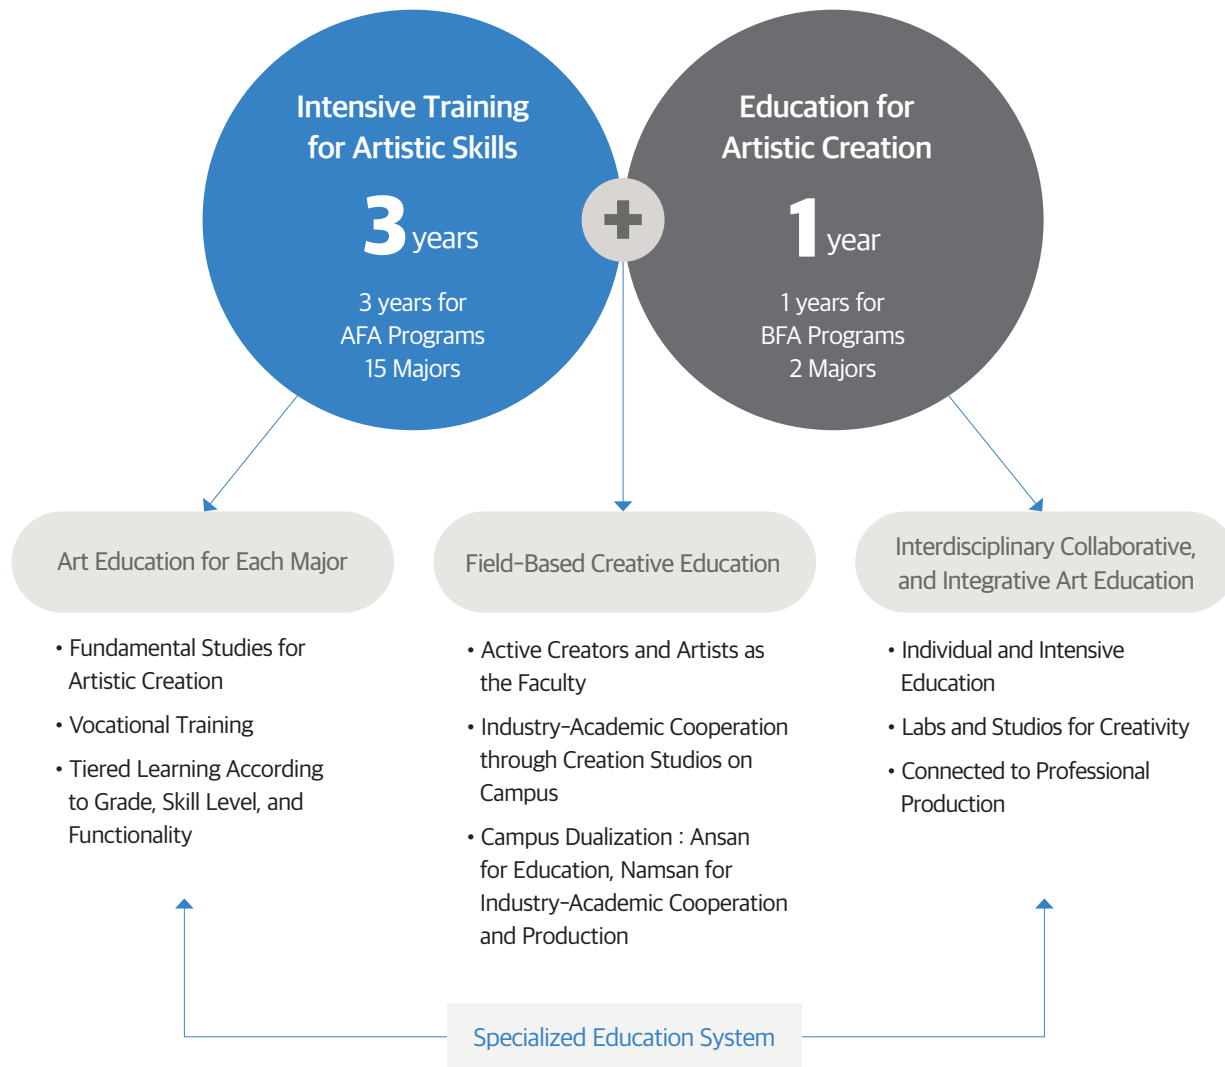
Intensive Training for Artistic Skills

3 years

3 years for AFA Programs 15 Majors

Education for Artistic Creation

1 year

1 years for BFA Programs 2 Majors

Art Education for Each Major

• Fundamental Studies for Artistic Creation

• Vocational Training

• Tiered Learning According to Grade, Skill Level, and Functionality

Field-Based Creative Education

• Active Creators and Artists as the Faculty

• Industry-Academic Cooperation through Creation Studios on Campus

• Campus Dualization : Ansan for Education, Namsan for Industry-Academic Cooperation and Production

Interdisciplinary Collaborative, and Integrative Art Education

• Individual and Intensive Education

• Labs and Studios for Creativity

• Connected to Professional Production

Specialized Education System